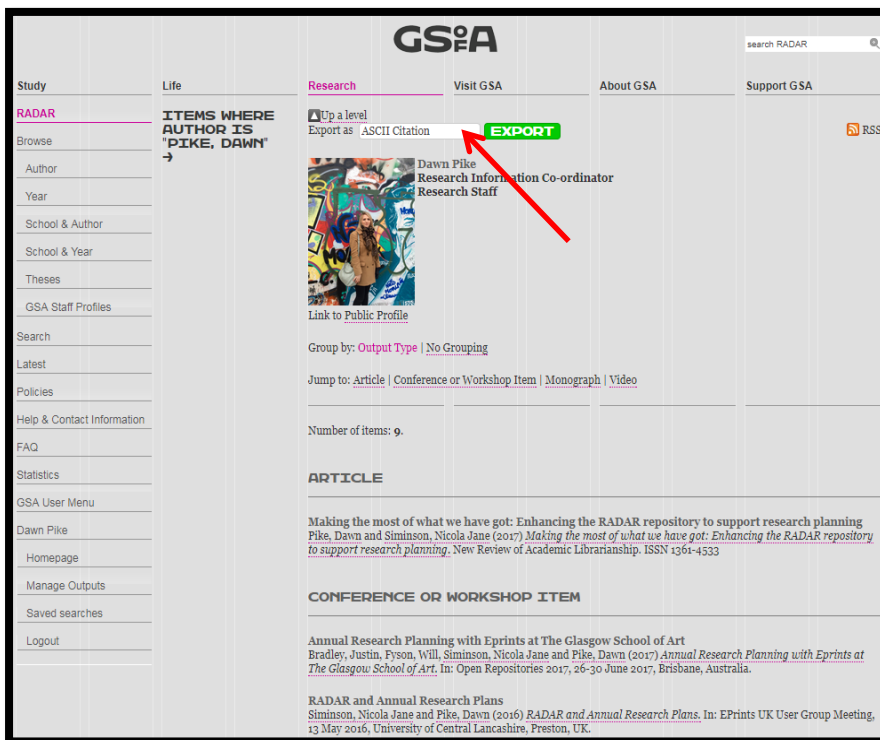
GSofA

search RADAR

Study | Life | Research | Visit GSA | About GSA | Support GSA

RADAR
Browse
Author
Year
School & Author
School & Year
Theses
GSA Staff Profiles
Search
Latest
Policies
Help & Contact Information
FAQ
Statistics
GSA User Menu
Dawn Pike
Homepage
Manage Outputs
Saved searches
Logout

ITEMS WHERE AUTHOR IS "PIKE, DAWN" →

Up a level
Export as ASCII Citation EXPORT

RSS

Dawn Pike
Research Information Co-ordinator
Research Staff

Link to Public Profile

Group by: Output Type | No Grouping

Jump to: Article | Conference or Workshop Item | Monograph | Video

Number of items: 9.

ARTICLE

Making the most of what we have got: Enhancing the RADAR repository to support research planning
Pike, Dawn and Siminson, Nicola Jane (2017) Making the most of what we have got: Enhancing the RADAR repository to support research planning. New Review of Academic Librarianship. ISSN 1361-4533

CONFERENCE OR WORKSHOP ITEM

Annual Research Planning with Eprints at The Glasgow School of Art
Bradley, Justin, Fyson, Will, Siminson, Nicola Jane and Pike, Dawn (2017) Annual Research Planning with Eprints at The Glasgow School of Art. In: Open Repositories 2017, 26-30 June 2017, Brisbane, Australia.

RADAR and Annual Research Plans
Siminson, Nicola Jane and Pike, Dawn (2016) RADAR and Annual Research Plans. In: EPrints UK User Group Meeting, 13 May 2016, University of Central Lancashire, Preston, UK.